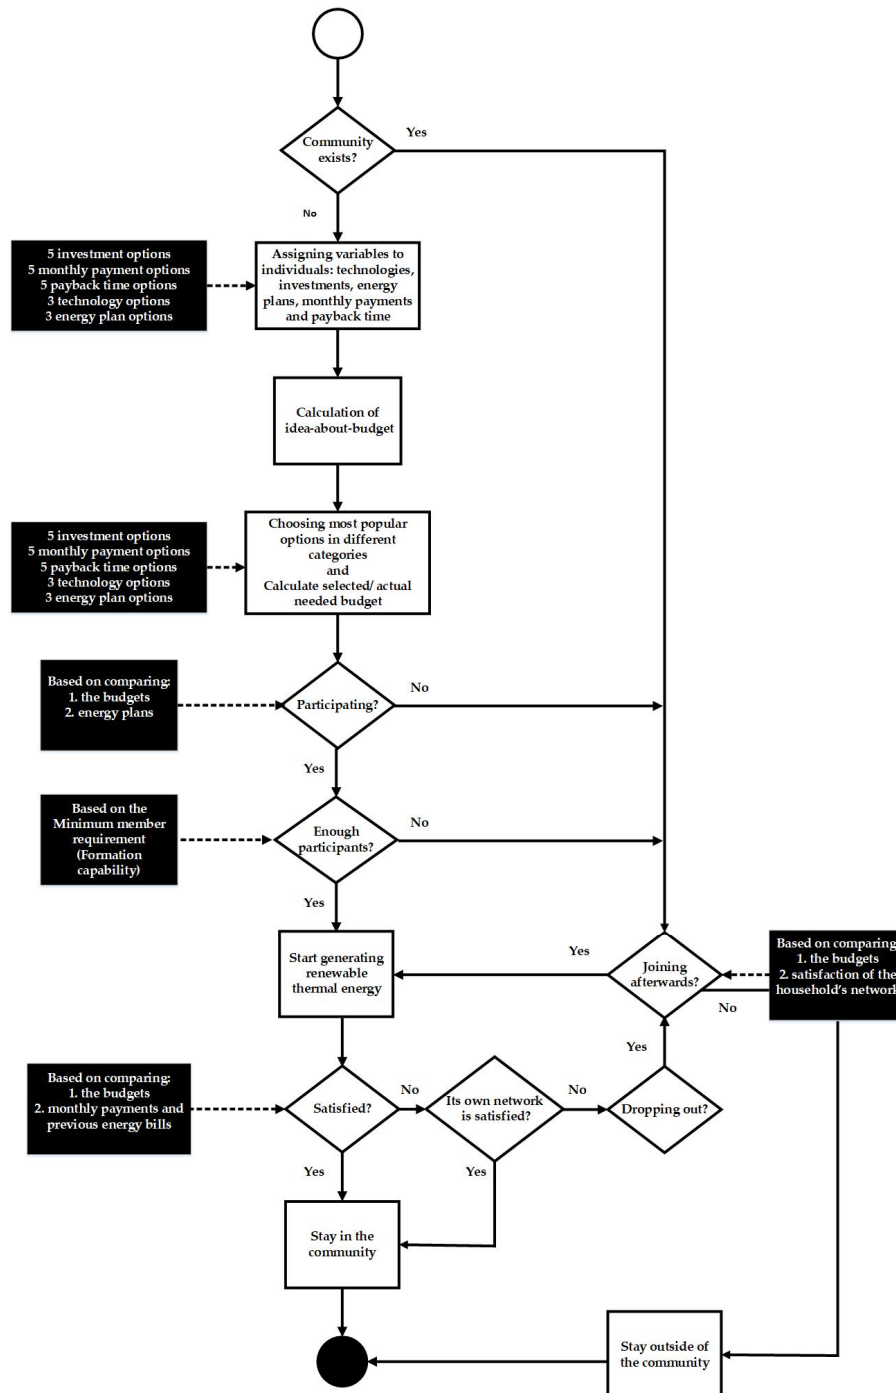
Community exists?

Yes

No

5 investment options
5 monthly payment options
5 payback time options
3 technology options
3 energy plan options

Assigning variables to individuals: technologies, investments, energy plans, monthly payments and payback time

Calculation of idea-about-budget

5 investment options
5 monthly payment options
5 payback time options
3 technology options
3 energy plan options

Choosing most popular options in different categories
and
Calculate selected/ actual needed budget

Based on comparing:
1. the budgets
2. energy plans

Participating?

No

Yes

Based on the Minimum member requirement (Formation capability)

Enough participants?

No

Yes

Start generating renewable thermal energy

Yes

Joining afterwards?

No

Based on comparing
1. the budgets
2. satisfaction of the household's network

Yes

Based on comparing:
1. the budgets
2. monthly payments and previous energy bills

Satisfied?

No

Its own network is satisfied?

No

Dropping out?

Yes

Yes

Stay in the community

Stay outside of the community